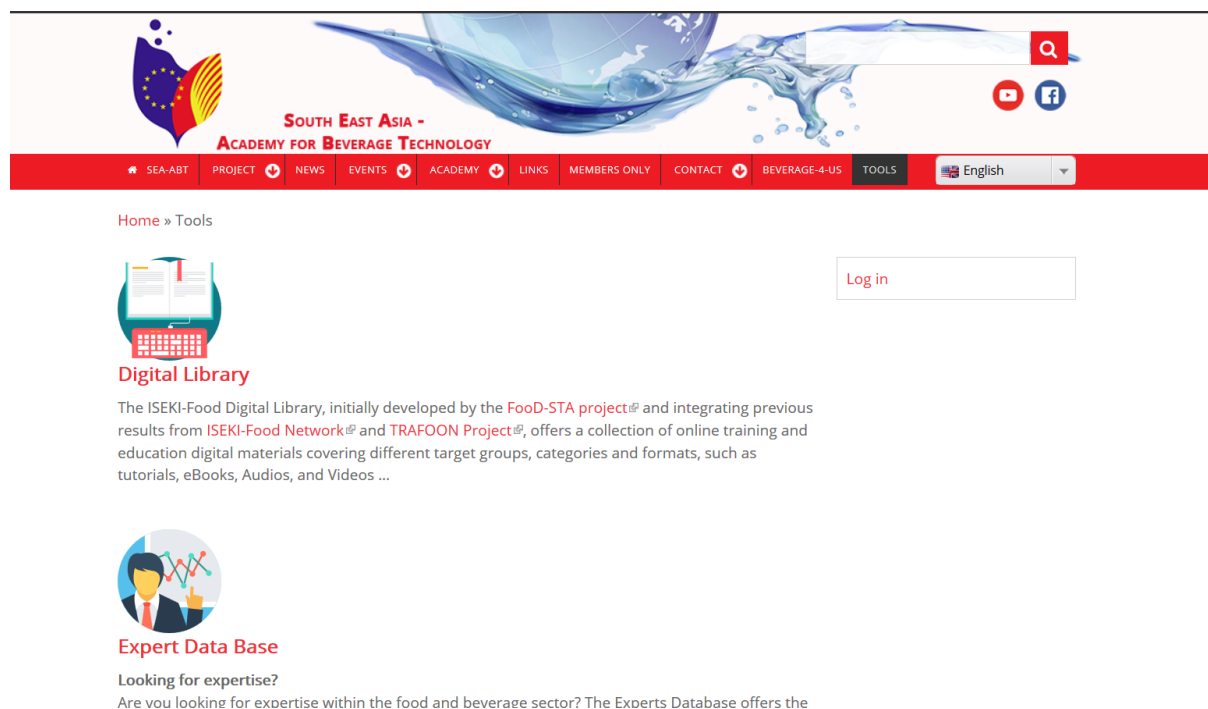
South East Asia -
Academy for Beverage Technology

SEA-ABT | PROJECT | NEWS | EVENTS | ACADEMY | LINKS | MEMBERS ONLY | CONTACT | BEVERAGE-4-US | TOOLS

English

Home » Tools

Log in

Digital Library

The ISEKI-Food Digital Library, initially developed by the FooD-STA project and integrating previous results from ISEKI-Food Network and TRAFOON Project, offers a collection of online training and education digital materials covering different target groups, categories and formats, such as tutorials, eBooks, Audios, and Videos ...

Expert Data Base

Looking for expertise?

Are you looking for expertise within the food and beverage sector? The Experts Database offers the